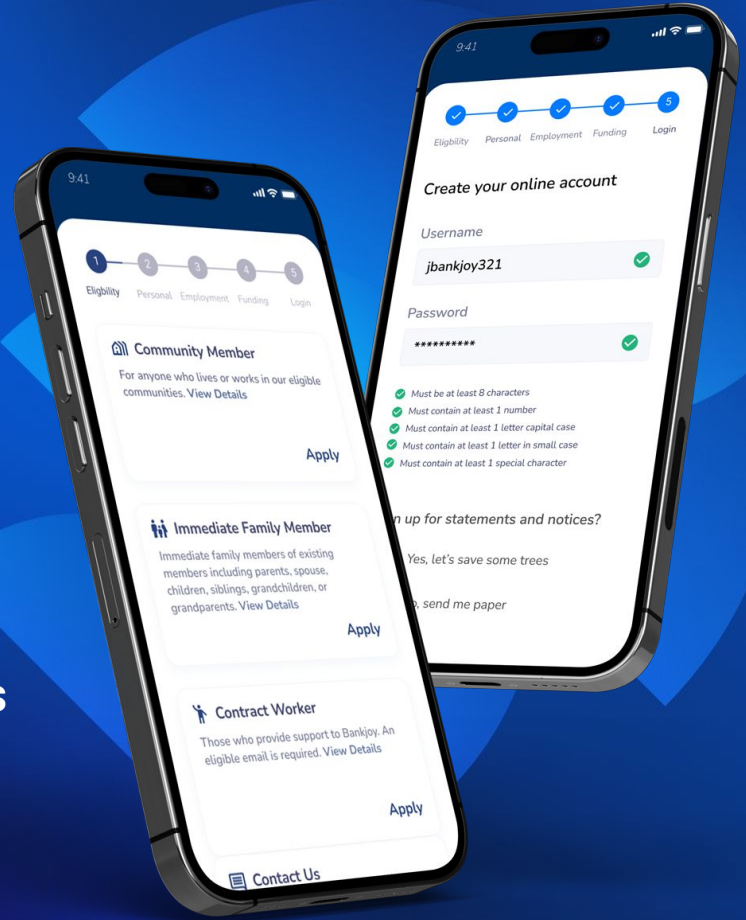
9:41

1 2 3 4 5
Eligbility Personal Employment Funding Login

Community Member
For anyone who lives or works in our eligible communities. View Details
Apply

Immediate Family Member
Immediate family members of existing members including parents, spouse, children, siblings, grandchildren, or grandparents. View Details
Apply

Contract Worker
Those who provide support to Bankjoy. An eligible email is required. View Details
Apply

Contact Us

9:41

5
Eligbility Personal Employment Funding Login

Create your online account

Username
jbankjoy321

Password
**********

Must be at least 8 characters
Must contain at least 1 number
Must contain at least 1 letter capital case
Must contain at least 1 letter in small case
Must contain at least 1 special character

n up for statements and notices?

Yes, let's save some trees

, send me paper

s